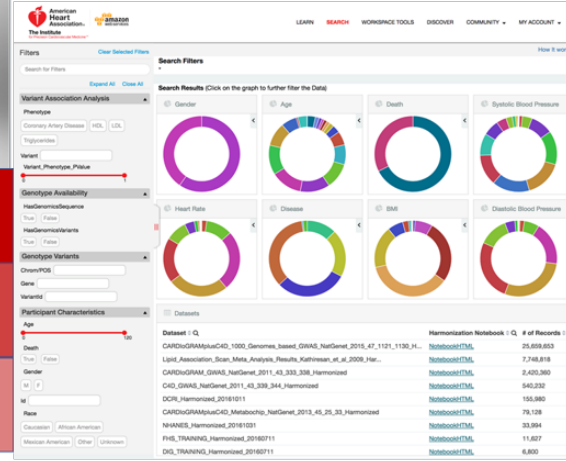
American Heart Association. The Institute

amazon web services

LEARN SEARCH WORKSPACE TOOLS DISCOVER COMMUNITY ▾ MY ACCOUNT ▾

How it wor

Filters Clear Selected Filters

Search for Filters

Expand All Close All

Variant Association Analysis

Phenotype

Coronary Artery Disease HDL LDL

Triglycerides

Variant

Variant_Phenotype_PValue

Genotype Availability

HasGenomicsSequence

True False

HasGenomicsVariants

True False

Genotype Variants

Chrom/POS

Gene

VariantId

Participant Characteristics

Age

0 100

Death

True False

Gender

M F

Id

Race

Caucasian African American

Mexican American Other Unknown

Search Filters

Search Results (Click on the graph to further filter the Data)

Gender

Age

Death

Systolic Blood Pressure

Heart Rate

Disease

BMI

Diastolic Blood Pressure

Datasets

| Dataset | Harmonization Notebook | # of Records |
|---|---|---|
| CARDIoGRAMplusC4D_1000_Genomes_based_GWAS_NatGenet_2015_47_1121_1130_H... | NotebookHTML | 25,659,653 |
| Lipid_Association_Scan_Meta_Analysis_Results_Kathiresan_et_al_2009_Har... | NotebookHTML | 7,748,818 |
| CARDIoGRAM_GWAS_NatGenet_2011_43_333_338_Harmonized | NotebookHTML | 2,420,360 |
| C4D_GWAS_NatGenet_2011_43_339_344_Harmonized | NotebookHTML | 540,232 |
| DCRI_Harmonized_20161011 | NotebookHTML | 155,980 |
| CARDIoGRAMplusC4D_Metabochip_NatGenet_2013_45_25_33_Harmonized | NotebookHTML | 79,128 |
| NHANES_Harmonized_20161031 | NotebookHTML | 33,994 |
| FHS_TRAINING_Harmonized_20160711 | NotebookHTML | 11,627 |
| DIG_TRAINING_Harmonized_20160711 | NotebookHTML | 6,800 |